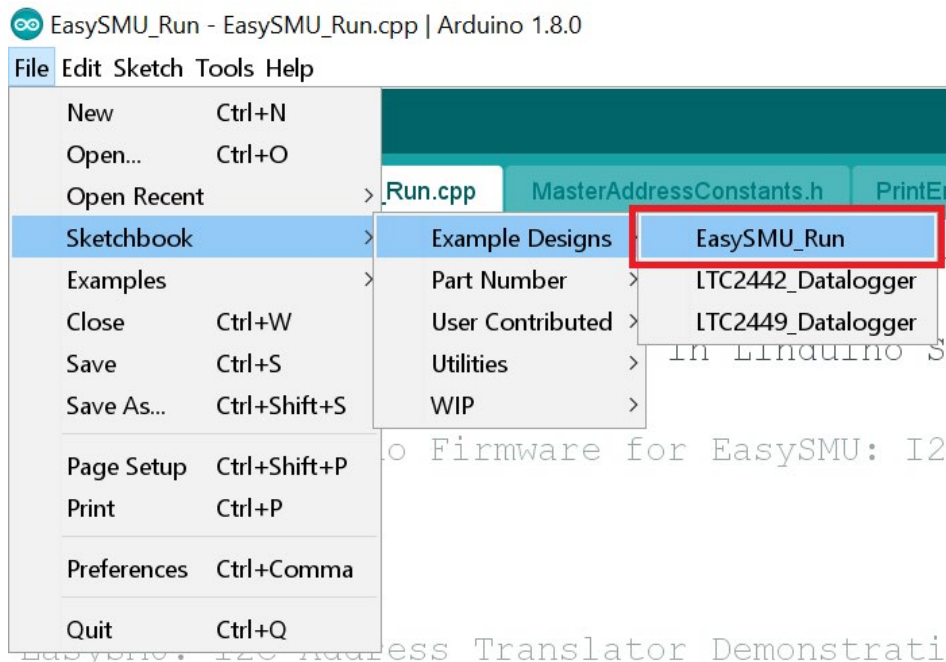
EasySMU_Run - EasySMU_Run.cpp | Arduino 1.8.0

File Edit Sketch Tools Help

New Ctrl+N
Open... Ctrl+O
Open Recent
Sketchbook
Examples
Close Ctrl+W
Save Ctrl+S
Save As... Ctrl+Shift+S
Page Setup Ctrl+Shift+P
Print Ctrl+P
Preferences Ctrl+Comma
Quit Ctrl+Q

_Run.cpp MasterAddressConstants.h PrintE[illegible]

Example Designs
Part Number
User Contributed
Utilities
WIP

EasySMU_Run
LTC2442_Datalogger
LTC2449_Datalogger

In Linduino S

o Firmware for EasySMU: I2

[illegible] I2C Address Translator Demonstrati